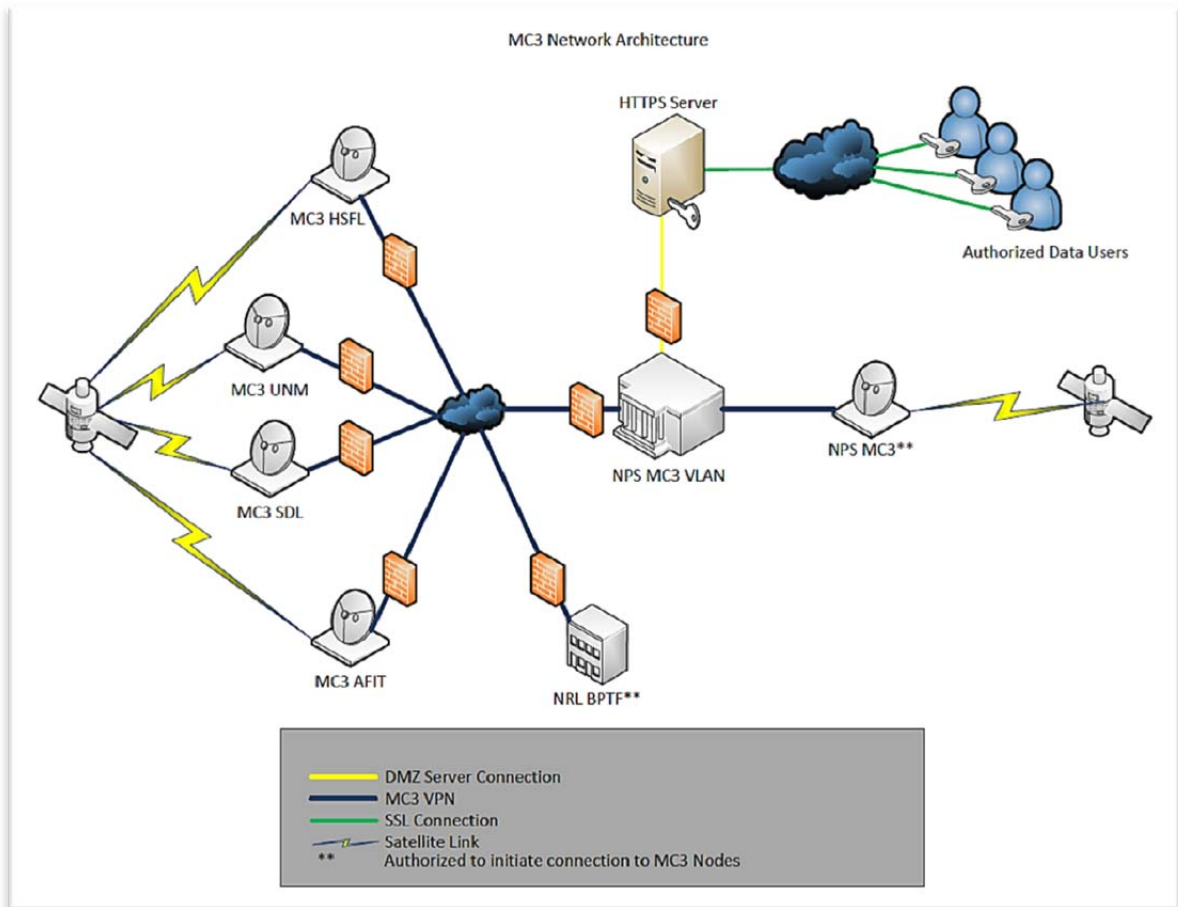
MC3 Network Architecture

HTTPS Server

Authorized Data Users

MC3 HSFL

MC3 UNM

MC3 SDL

MC3 AFIT

NPS MC3 VLAN

NPS MC3**

NRL BPTF**

DMZ Server Connection
MC3 VPN
SSL Connection
Satellite Link
** Authorized to initiate connection to MC3 Nodes